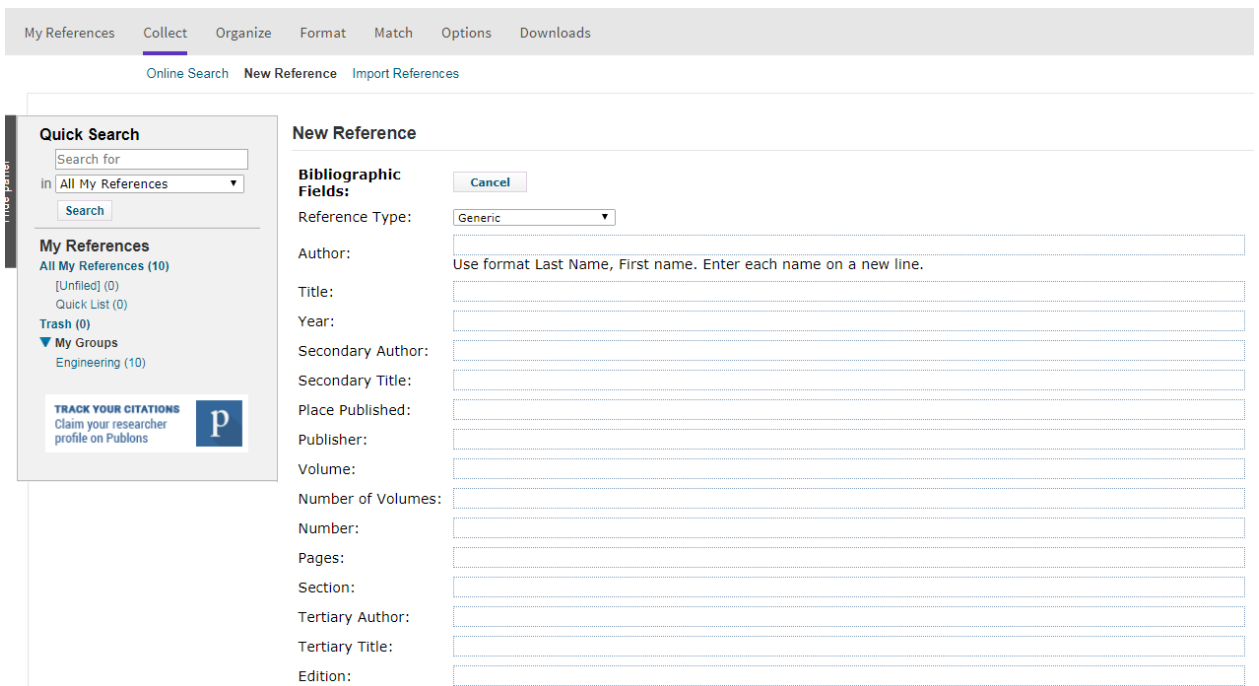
My References Collect Organize Format Match Options Downloads

Online Search New Reference Import References

Hide panel

Quick Search
Search for
in All My References
Search

My References
All My References (10)
[Unfiled] (0)
Quick List (0)
Trash (0)
My Groups
Engineering (10)

TRACK YOUR CITATIONS
Claim your researcher profile on Publons
p

New Reference

Bibliographic Fields:
Cancel
Reference Type: Generic
Author:
Use format Last Name, First name. Enter each name on a new line.
Title:
Year:
Secondary Author:
Secondary Title:
Place Published:
Publisher:
Volume:
Number of Volumes:
Number:
Pages:
Section:
Tertiary Author:
Tertiary Title:
Edition: